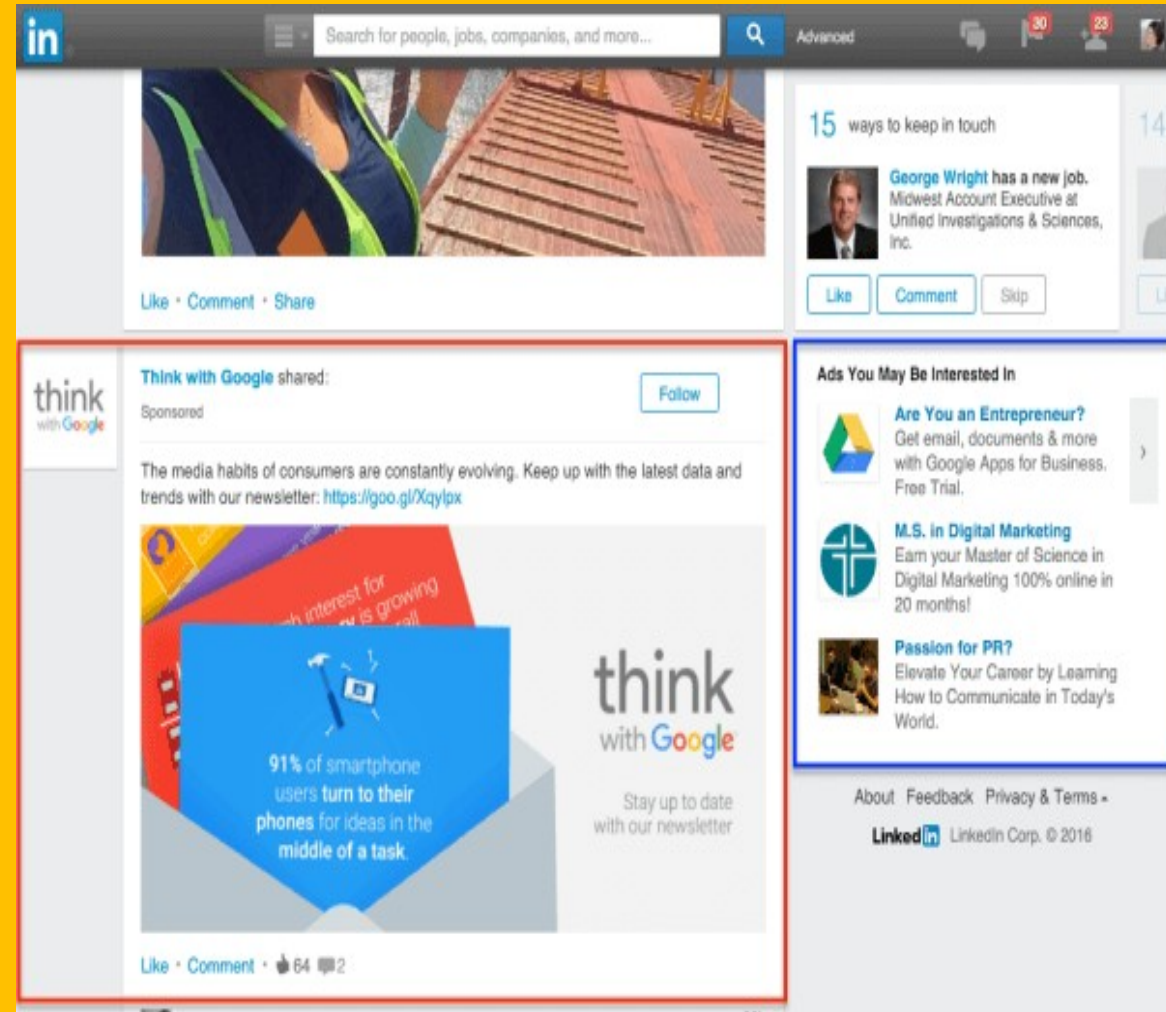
in

Search for people, jobs, companies, and more...

Advanced

30

23

Like · Comment · Share

15 ways to keep in touch

14

George Wright has a new job. Midwest Account Executive at Unified Investigations & Sciences, Inc.

Like

Comment

Skip

think with Google

Think with Google shared:

Sponsored

Follow

The media habits of consumers are constantly evolving. Keep up with the latest data and trends with our newsletter: https://goo.gl/Xqylpx

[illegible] interest for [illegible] is growing

91% of smartphone users turn to their phones for ideas in the middle of a task.

think with Google

Stay up to date with our newsletter

Like · Comment · 64 2

Ads You May Be Interested In

Are You an Entrepreneur?
Get email, documents & more with Google Apps for Business. Free Trial.

M.S. in Digital Marketing
Earn your Master of Science in Digital Marketing 100% online in 20 months!

Passion for PR?
Elevate Your Career by Learning How to Communicate in Today's World.

About Feedback Privacy & Terms

LinkedIn LinkedIn Corp. © 2016